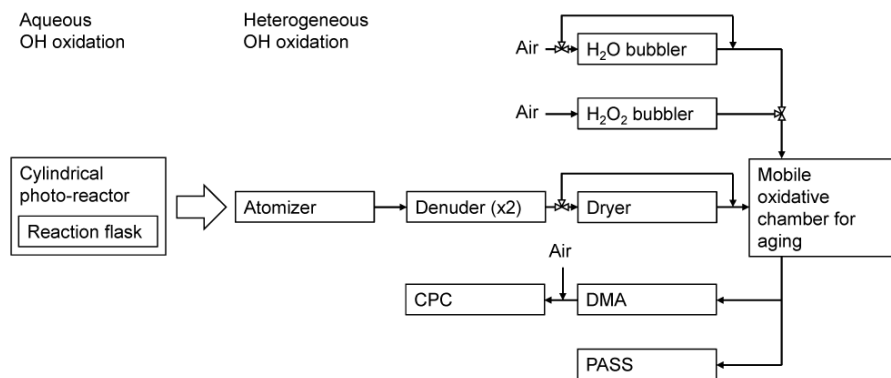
Aqueous
OH oxidation

Heterogeneous
OH oxidation

Air

$H_2O$ bubbler

Air

$H_2O_2$ bubbler

Cylindrical
photo-reactor

Reaction flask

Atomizer

Denuder (x2)

Dryer

Mobile
oxidative
chamber for
aging

Air

CPC

DMA

PASS